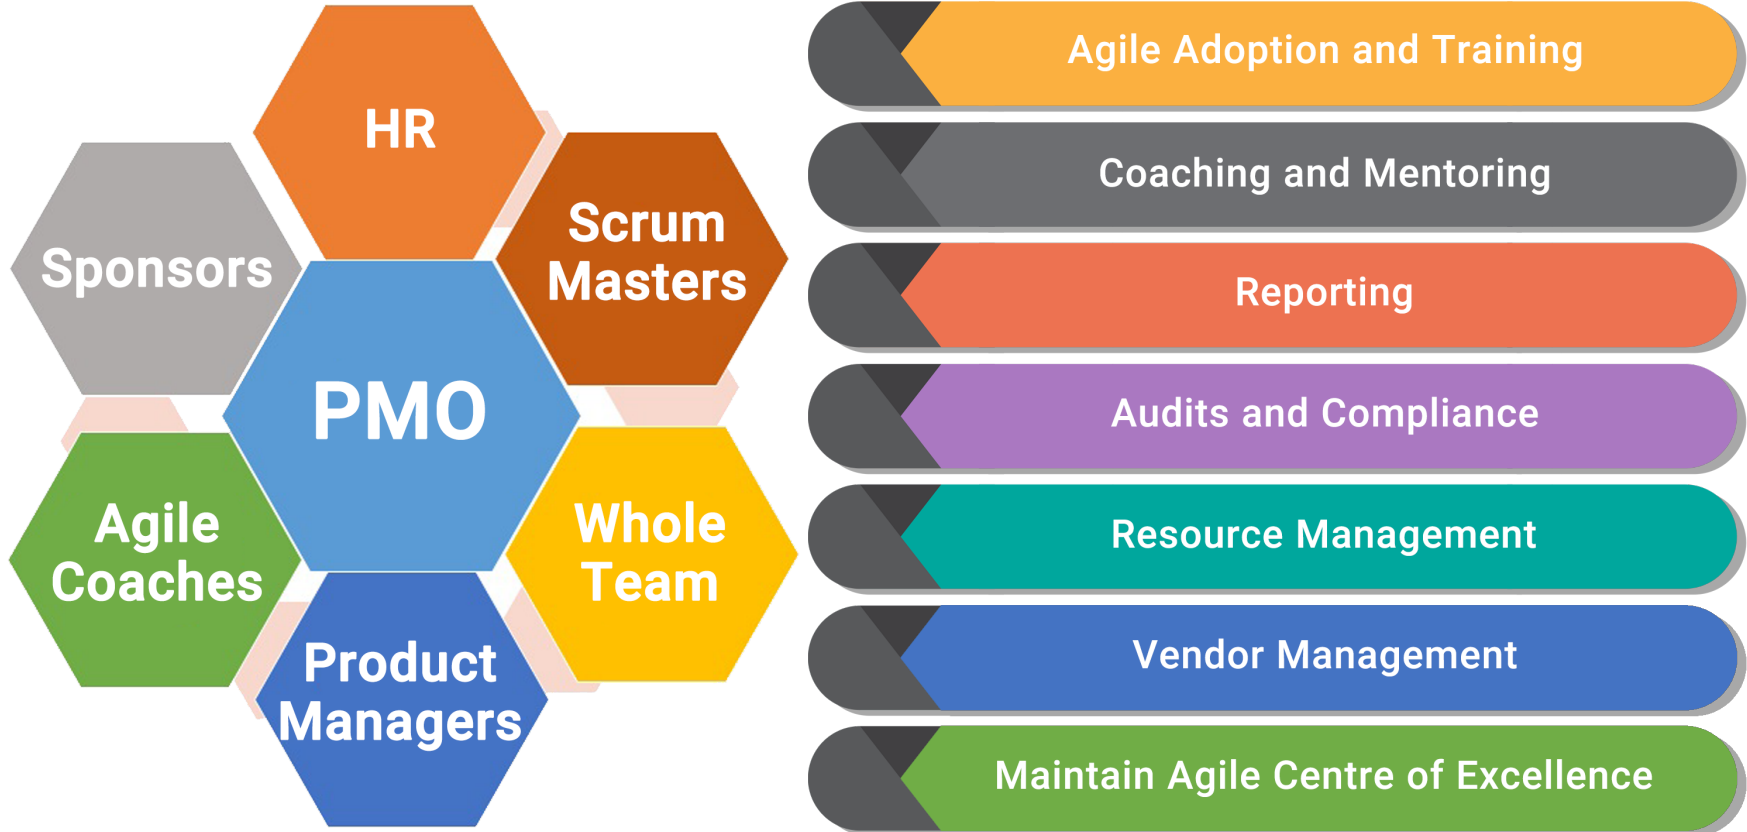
HR

Sponsors

Scrum Masters

PMO

Agile Coaches

Whole Team

Product Managers

Agile Adoption and Training

Coaching and Mentoring

Reporting

Audits and Compliance

Resource Management

Vendor Management

Maintain Agile Centre of Excellence